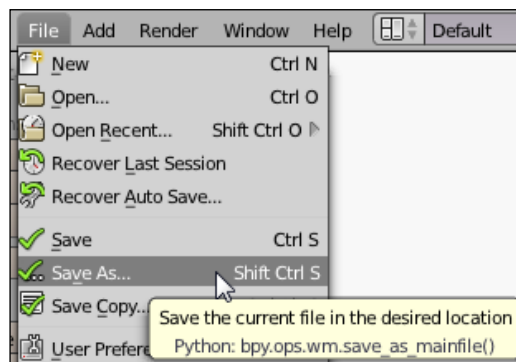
File Add Render Window Help Default

New Ctrl N
Open... Ctrl O
Open Recent... Shift Ctrl O
Recover Last Session
Recover Auto Save...
Save Ctrl S
Save As... Shift Ctrl S
Save Copy...
User Prefere

Save the current file in the desired location
Python: bpy.ops.wm.save_as_mainfile()